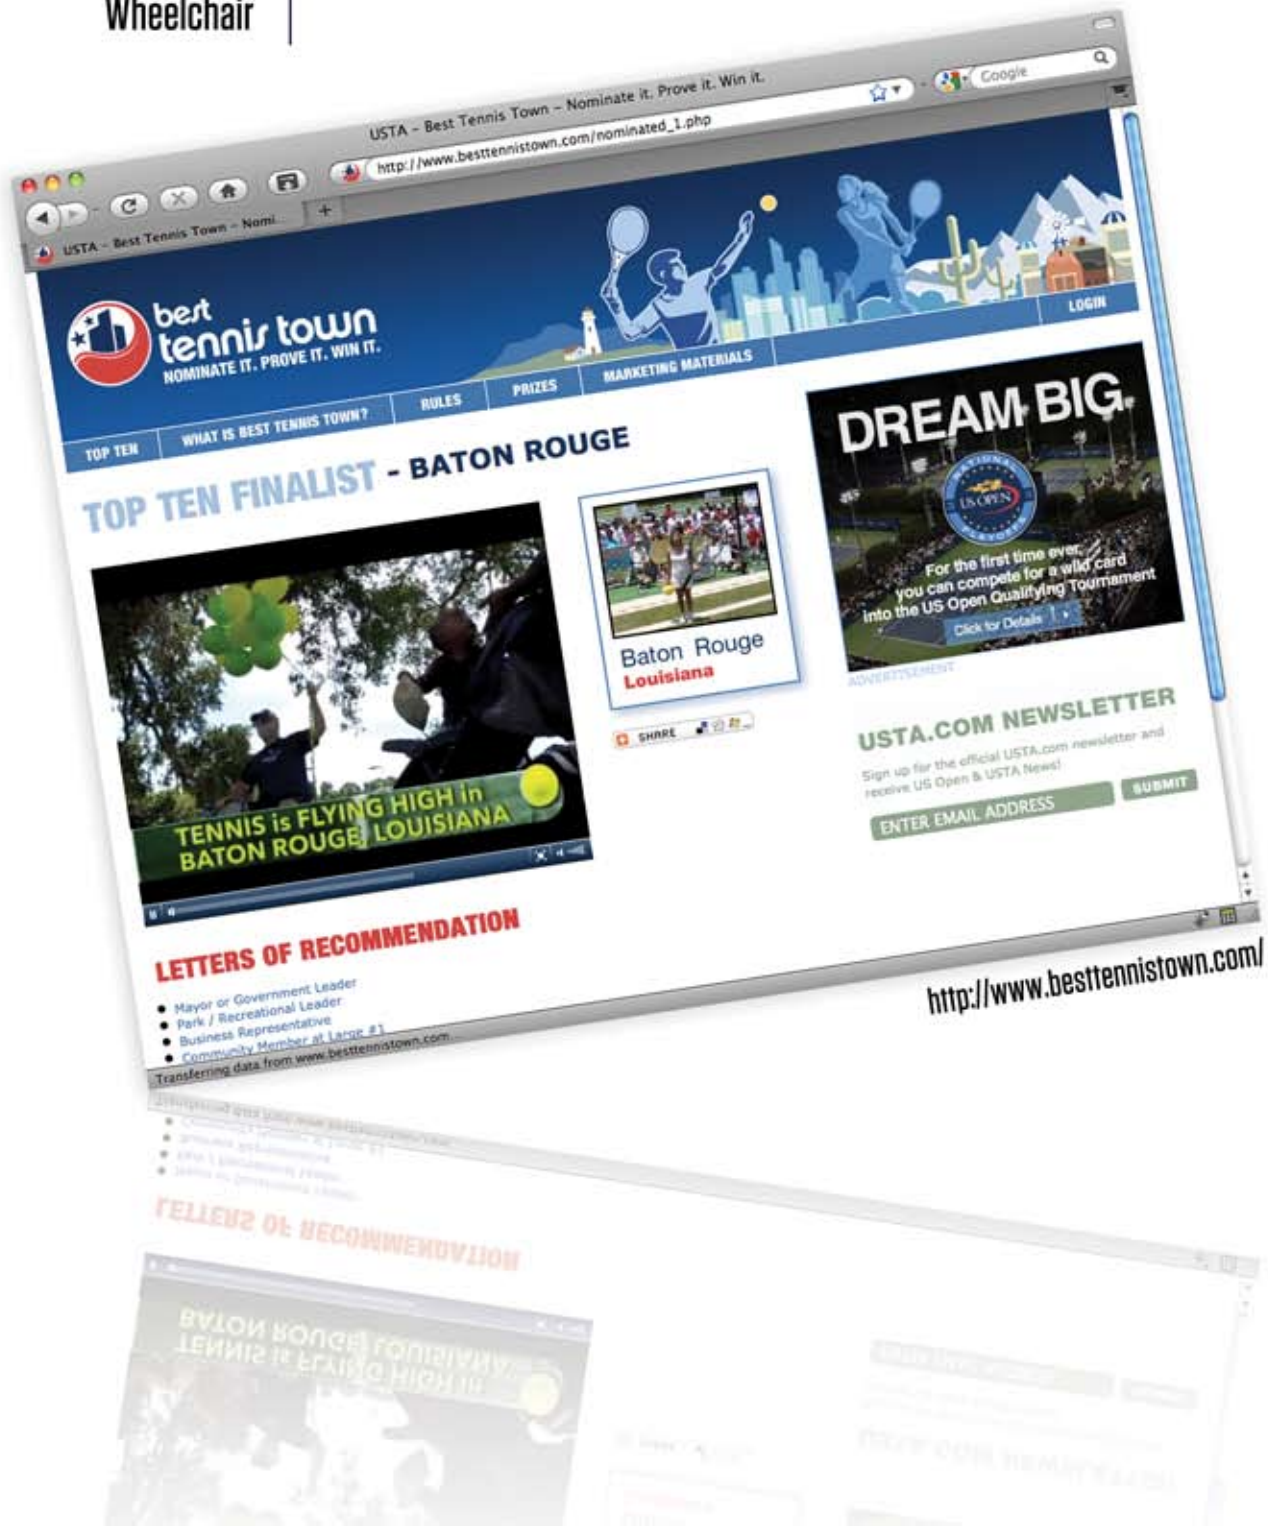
Wheelchair

USTA - Best Tennis Town - Nominate it. Prove it. Win it.

http://www.besttennistown.com/nominated_1.php

Google

USTA - Best Tennis Town - Nomi...

+

best tennis town
NOMINATE IT. PROVE IT. WIN IT.

LOGIN

TOP TEN | WHAT IS BEST TENNIS TOWN? | RULES | PRIZES | MARKETING MATERIALS

TOP TEN FINALIST - BATON ROUGE

TENNIS is FLYING HIGH in BATON ROUGE, LOUISIANA

Baton Rouge
Louisiana

SHARE

DREAM BIG

US OPEN

For the first time ever, you can compete for a wild card into the US Open Qualifying Tournament

Click for Details

ADVERTISEMENT

USTA.COM NEWSLETTER

Sign up for the official USTA.com newsletter and receive US Open & USTA News!

ENTER EMAIL ADDRESS

SUBMIT

LETTERS OF RECOMMENDATION

• Mayor or Government Leader
• Park / Recreational Leader
• Business Representative
• Community Member at Large #1

Transferring data from www.besttennistown.com...

http://www.besttennistown.com/